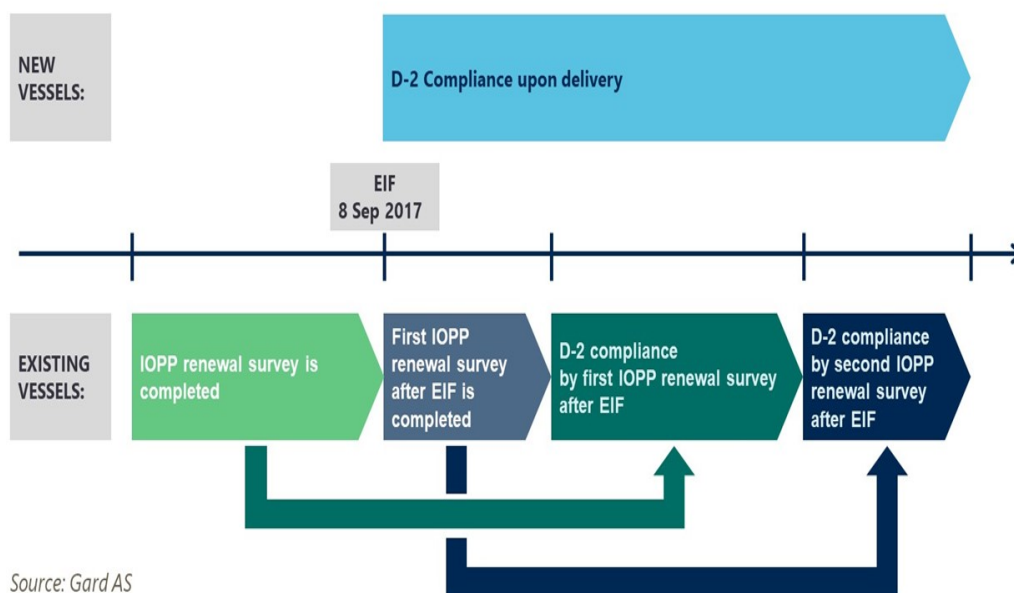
NEW VESSELS:

D-2 Compliance upon delivery

EIF
8 Sep 2017

EXISTING VESSELS:

IOPP renewal survey is completed

First IOPP renewal survey after EIF is completed

D-2 compliance by first IOPP renewal survey after EIF

D-2 compliance by second IOPP renewal survey after EIF

Source: Gard AS